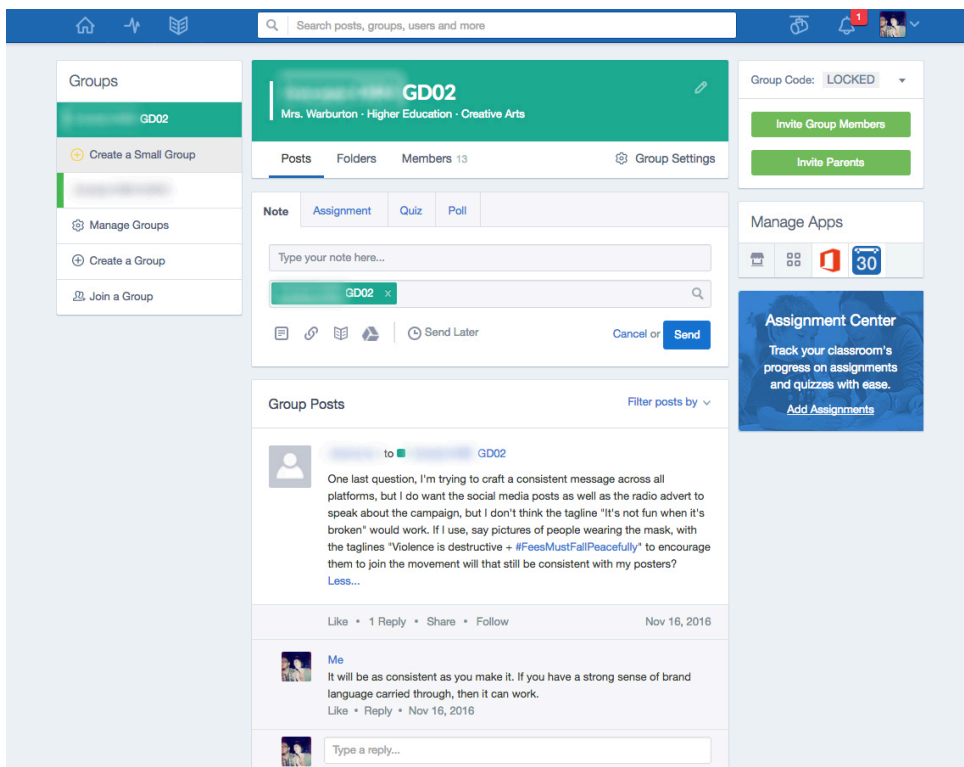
Search posts, groups, users and more

1

Groups

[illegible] GD02

Create a Small Group

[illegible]

Manage Groups

Create a Group

Join a Group

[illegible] GD02

Mrs. Warburton · Higher Education · Creative Arts

Posts Folders Members 13 Group Settings

Note Assignment Quiz Poll

Type your note here...

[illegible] GD02 ×

Send Later

Cancel or Send

Group Posts

Filter posts by

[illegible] to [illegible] GD02

One last question, I'm trying to craft a consistent message across all platforms, but I do want the social media posts as well as the radio advert to speak about the campaign, but I don't think the tagline "It's not fun when it's broken" would work. If I use, say pictures of people wearing the mask, with the taglines "Violence is destructive + #FeesMustFallPeacefully" to encourage them to join the movement will that still be consistent with my posters?

Less...

Like • 1 Reply • Share • Follow Nov 16, 2016

Me

It will be as consistent as you make it. If you have a strong sense of brand language carried through, then it can work.

Like • Reply • Nov 16, 2016

Type a reply...

Group Code: LOCKED

Invite Group Members

Invite Parents

Manage Apps

30

Assignment Center

Track your classroom's progress on assignments and quizzes with ease.

Add Assignments